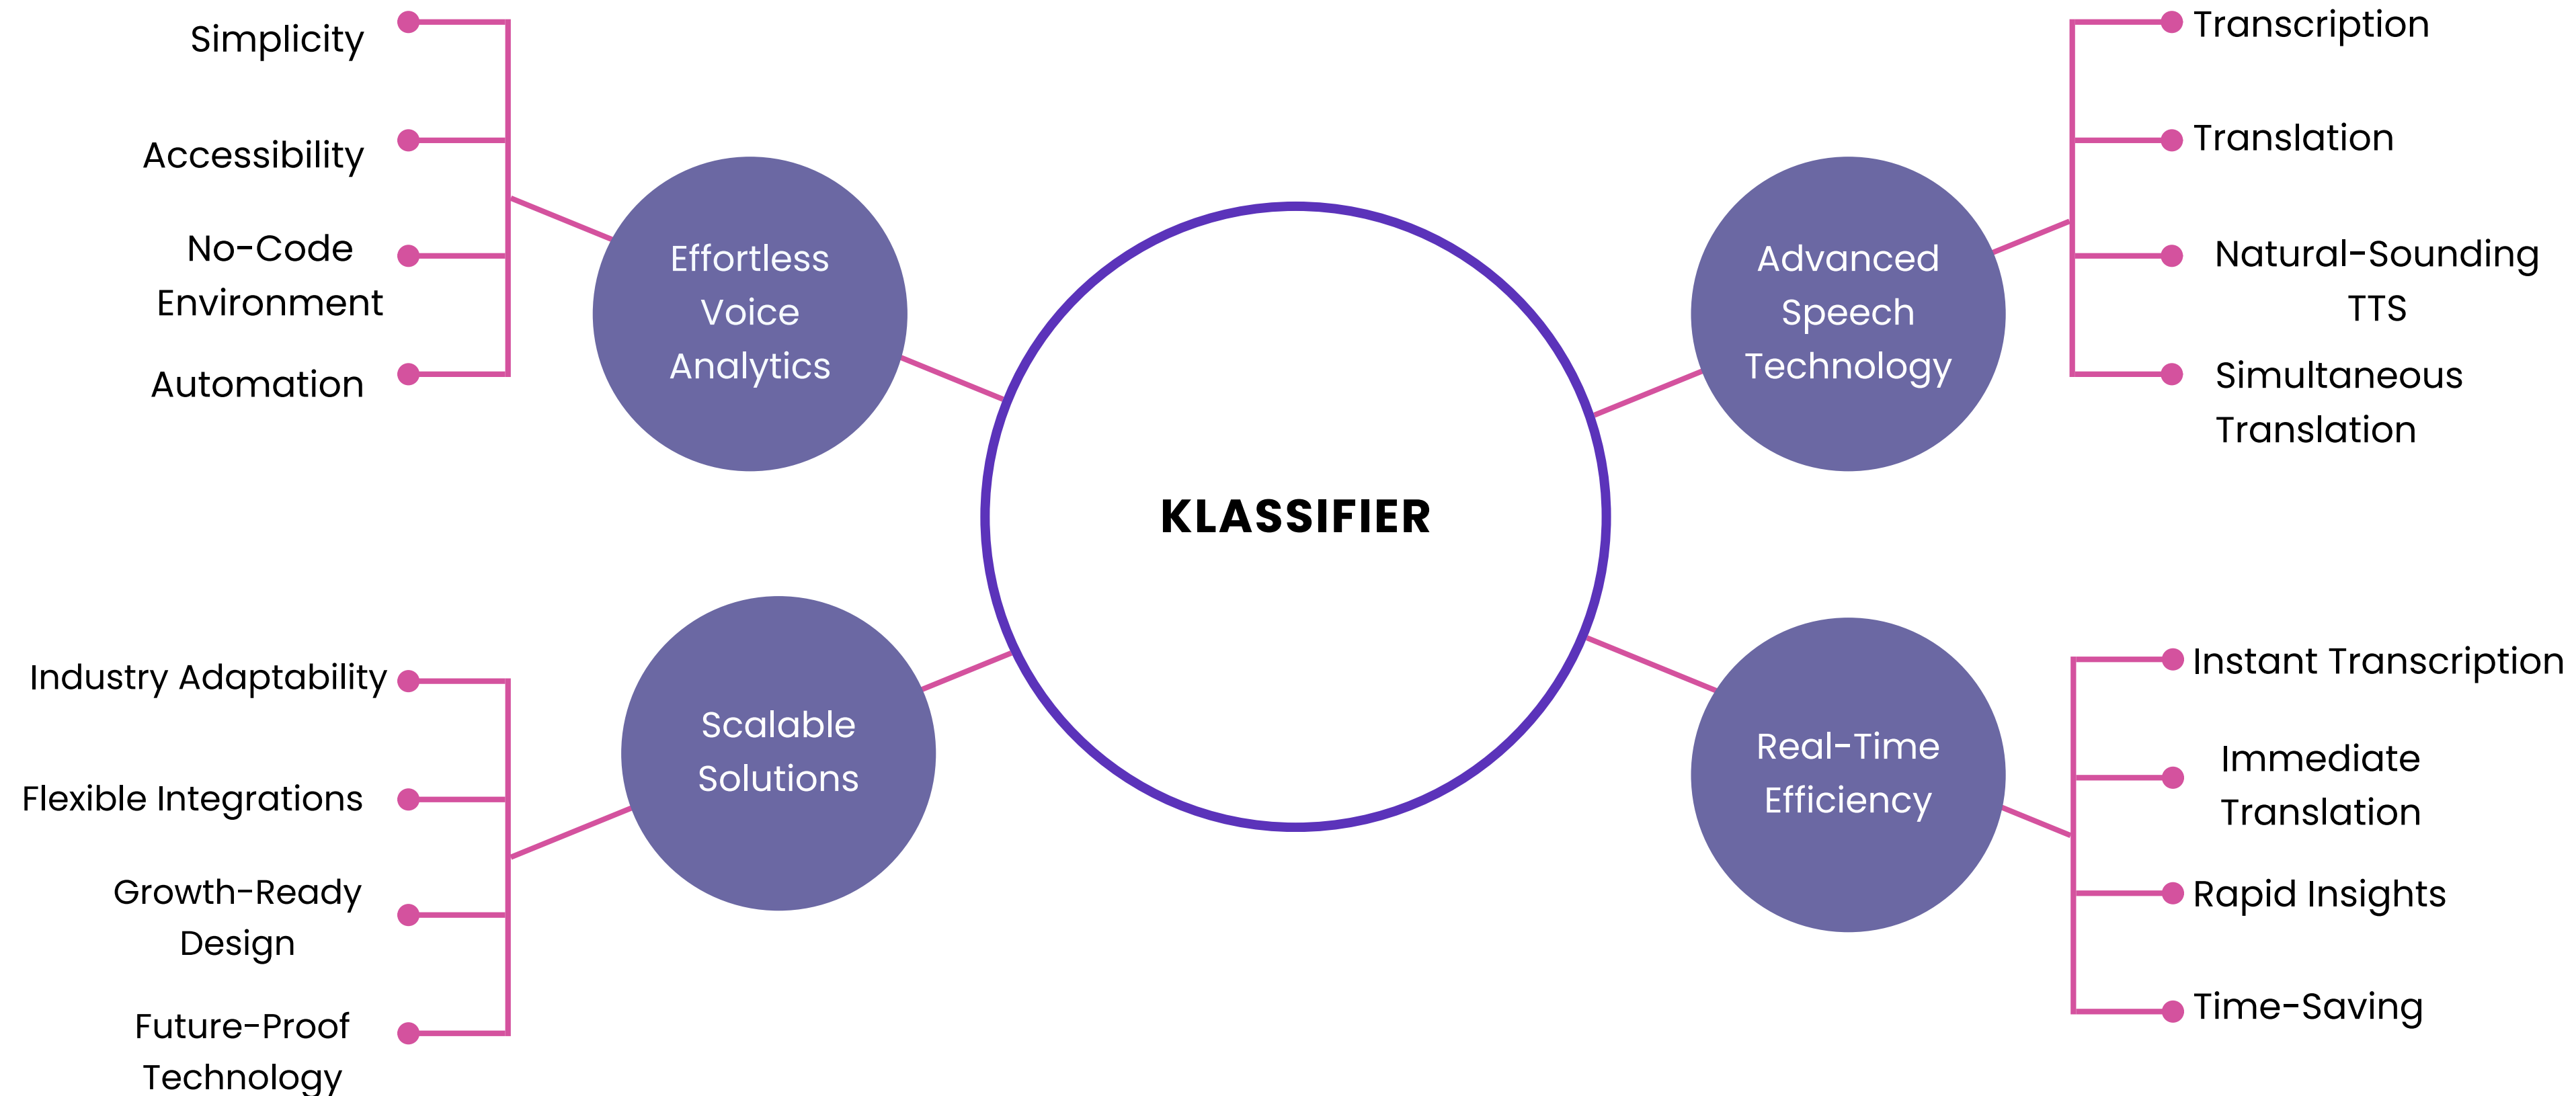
KLASSIFIER

Effortless Voice Analytics

Simplicity

Accessibility

No-Code Environment

Automation

Advanced Speech Technology

Transcription

Translation

Natural-Sounding TTS

Simultaneous Translation

Scalable Solutions

Industry Adaptability

Flexible Integrations

Growth-Ready Design

Future-Proof Technology

Real-Time Efficiency

Instant Transcription

Immediate Translation

Rapid Insights

Time-Saving